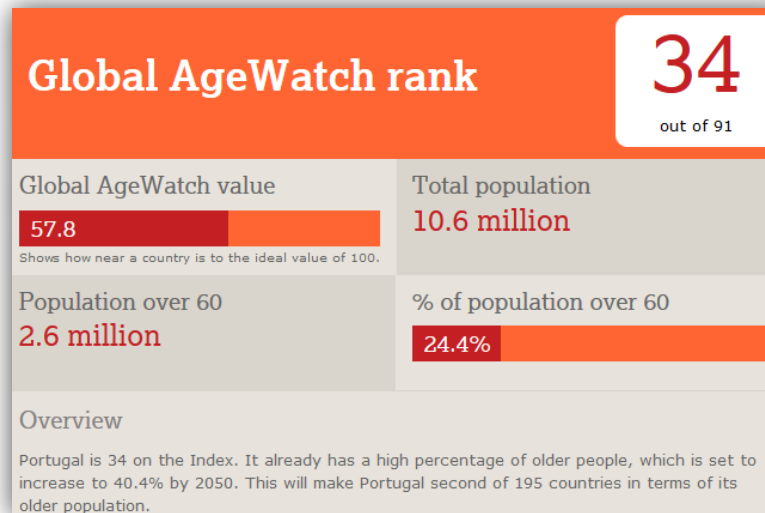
Global AgeWatch rank

34
out of 91

Global AgeWatch value
57.8
Shows how near a country is to the ideal value of 100.

Total population
10.6 million

Population over 60
2.6 million

% of population over 60
24.4%

Overview

Portugal is 34 on the Index. It already has a high percentage of older people, which is set to increase to 40.4% by 2050. This will make Portugal second of 195 countries in terms of its older population.